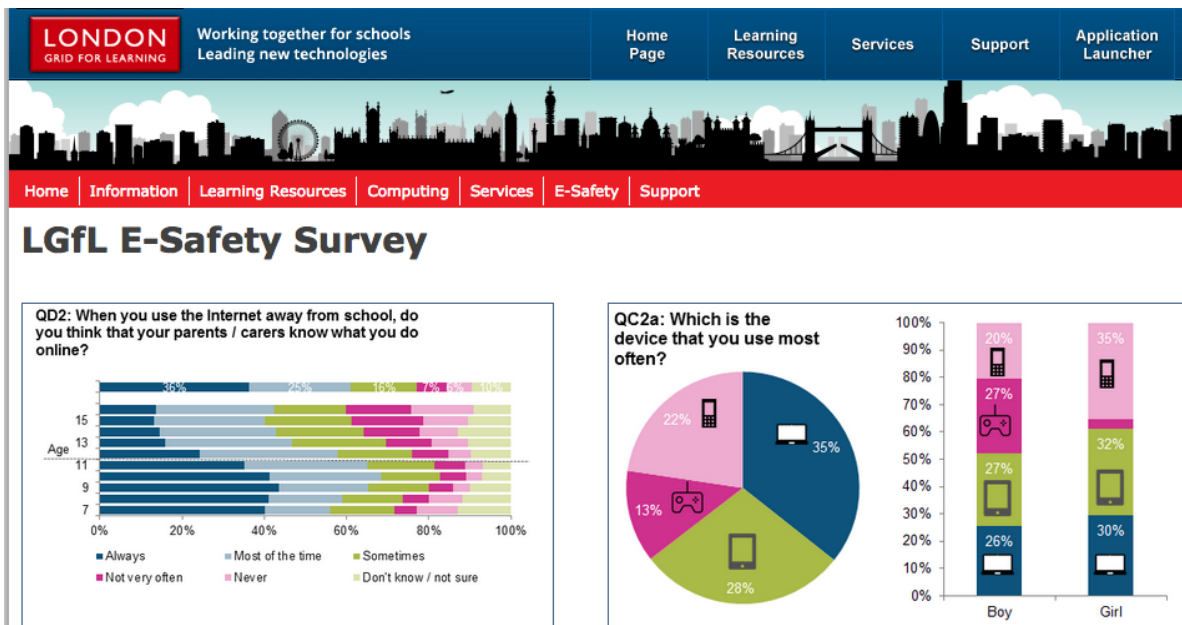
LONDON
GRID FOR LEARNING

Working together for schools
Leading new technologies

Home Page | Learning Resources | Services | Support | Application Launcher

Home | Information | Learning Resources | Computing | Services | E-Safety | Support

LGfL E-Safety Survey

QD2: When you use the Internet away from school, do you think that your parents / carers know what you do online?

36% 25% 16% 7% 6% 10%

15
13
Age
11
9
7

0% 20% 40% 60% 80% 100%

Always
Most of the time
Sometimes
Not very often
Never
Don't know / not sure

QC2a: Which is the device that you use most often?

22%
35%
13%
28%

100%
90%
80%
70%
60%
50%
40%
30%
20%
10%
0%

20%
27%
27%
26%
Boy

35%
32%
30%
Girl